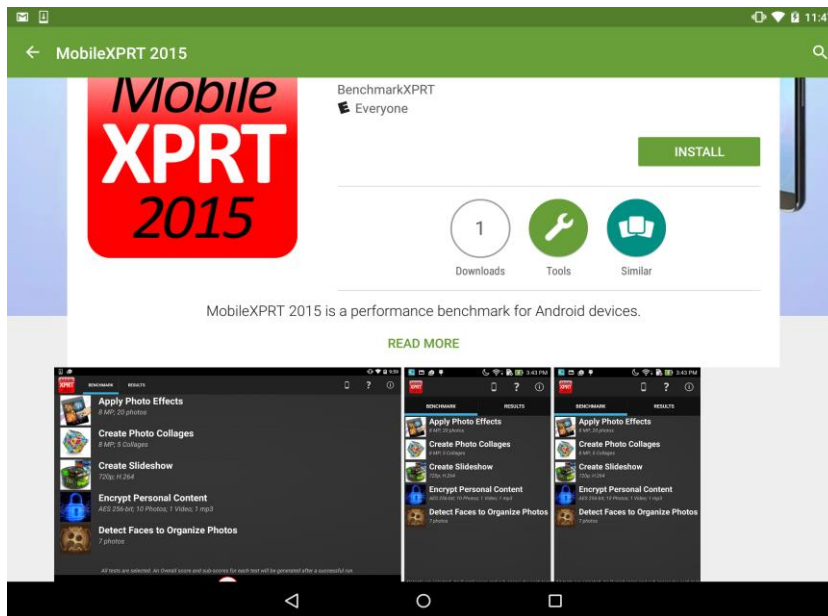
11:4

MobileXPRT 2015

Mobile XPRT 2015

BenchmarkXPRT
Everyone

INSTALL

1
Downloads

Tools

Similar

MobileXPRT 2015 is a performance benchmark for Android devices.

READ MORE

BENCHMARK RESULTS

Apply Photo Effects
8 MP, 20 photos

Create Photo Collages
8 MP, 5 Collages

Create Slideshow
720p, H.264

Encrypt Personal Content
AES 256-bit; 10 Photos; 1 Video; 1 mp3

Detect Faces to Organize Photos
7 photos

All tests are selected. An Overall score and sub-scores for each test will be generated after a successful run.

3:43 PM

BENCHMARK RESULTS

Apply Photo Effects
8 MP, 20 photos

Create Photo Collages
8 MP, 5 Collages

Create Slideshow
720p, H.264

Encrypt Personal Content
AES 256-bit; 10 Photos; 1 Video; 1 mp3

Detect Faces to Organize Photos
7 photos

3:43 PM

BENCHMARK RESULTS

Apply Photo Effects
8 MP, 20 photos

Create Photo Collages
8 MP, 5 Collages

Create Slideshow
720p, H.264

Encrypt Personal Content
AES 256-bit; 10 Photos; 1 Video; 1 mp3

Detect Faces to Organize Photos
7 photos